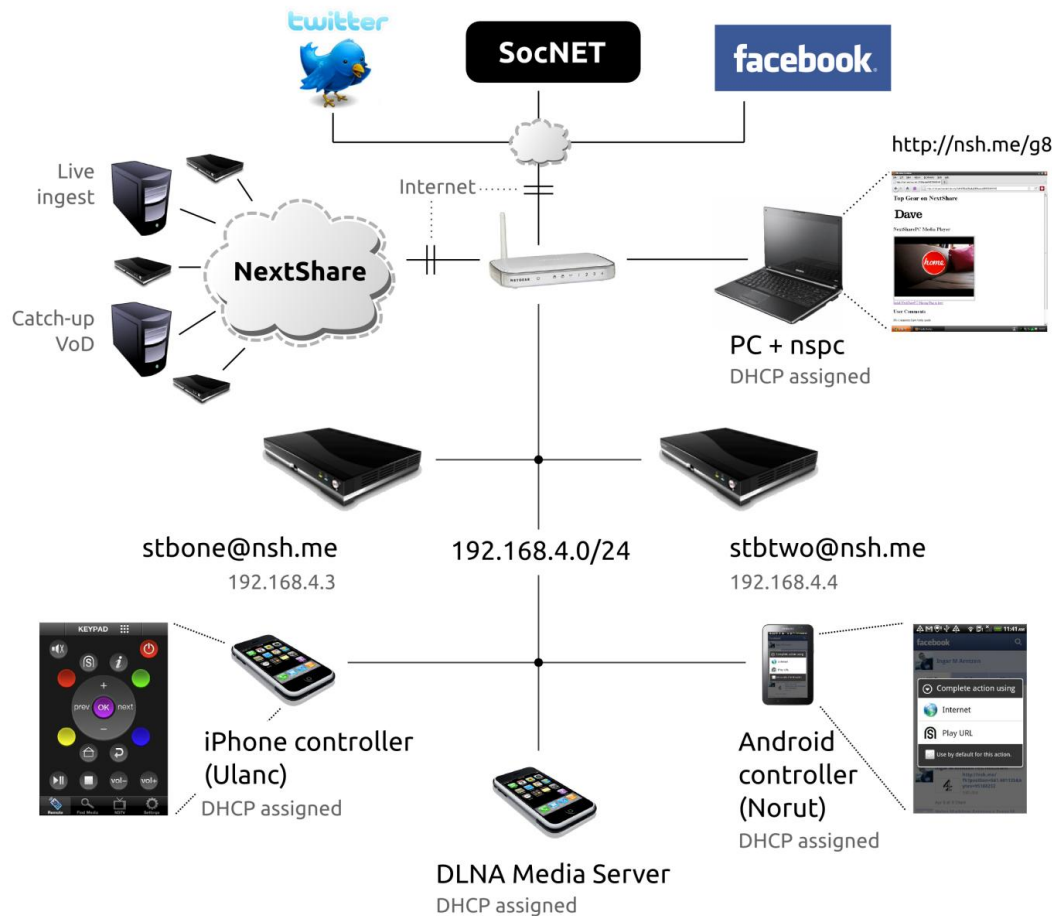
twitter

SocNET

facebook

http://nsh.me/g8

Live ingest

Catch-up VoD

NextShare

Internet

Top Gear on NextShare

Dave

NextSharePC Media Player

home

User Comments

PC + nspc
DHCP assigned

stbone@nsh.me
192.168.4.3

192.168.4.0/24

stbtwo@nsh.me
192.168.4.4

KEYPAD

prev OK next

vol- vol+

Remote Find Media IDTV Settings

iPhone controller (Ulanc)
DHCP assigned

facebook

Complete action using

Internet

Play URL

Use by default for this action.

Android controller (Norut)
DHCP assigned

DLNA Media Server
DHCP assigned